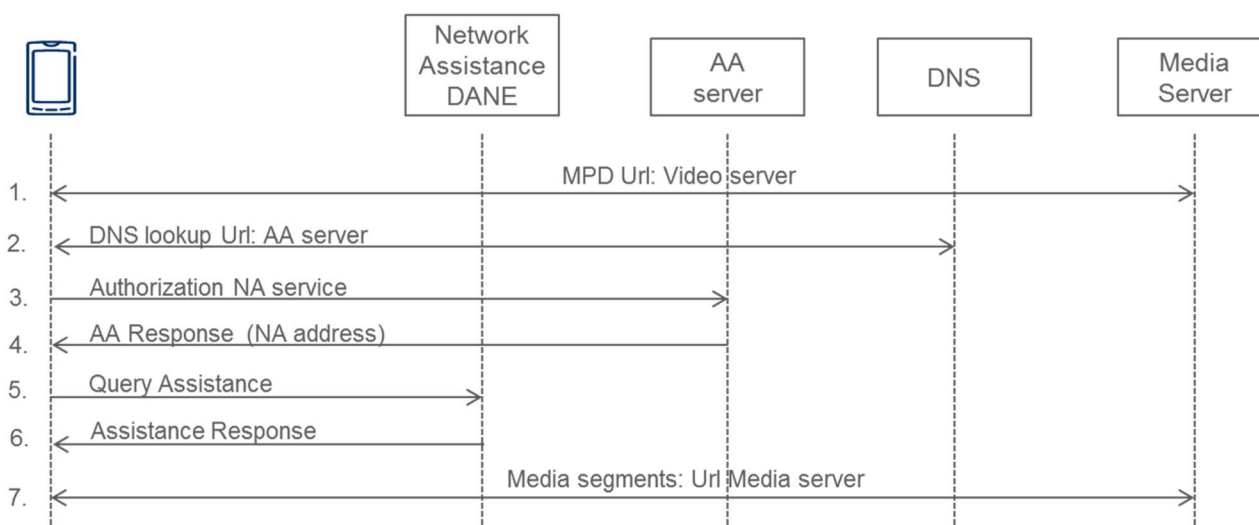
Network Assistance DANE

AA server

DNS

Media Server

1. MPD Url: Video server

2. DNS lookup Url: AA server

3. Authorization NA service

4. AA Response (NA address)

5. Query Assistance

6. Assistance Response

7. Media segments: Url Media server